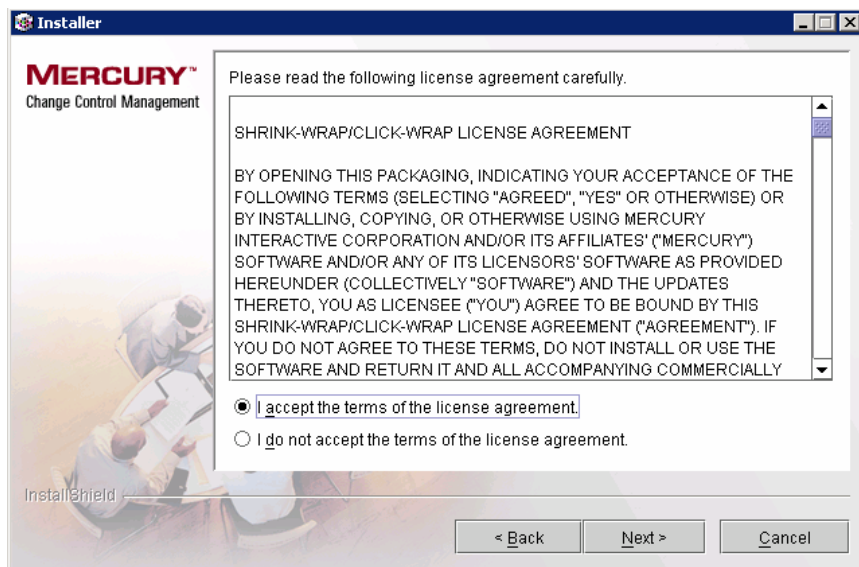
Installer

MERCURY™
Change Control Management

Please read the following license agreement carefully.

SHRINK-WRAP/CLICK-WRAP LICENSE AGREEMENT

BY OPENING THIS PACKAGING, INDICATING YOUR ACCEPTANCE OF THE FOLLOWING TERMS (SELECTING "AGREED", "YES" OR OTHERWISE) OR BY INSTALLING, COPYING, OR OTHERWISE USING MERCURY INTERACTIVE CORPORATION AND/OR ITS AFFILIATES' ("MERCURY") SOFTWARE AND/OR ANY OF ITS LICENSORS' SOFTWARE AS PROVIDED HEREUNDER (COLLECTIVELY "SOFTWARE") AND THE UPDATES THERETO, YOU AS LICENSEE ("YOU") AGREE TO BE BOUND BY THIS SHRINK-WRAP/CLICK-WRAP LICENSE AGREEMENT ("AGREEMENT"). IF YOU DO NOT AGREE TO THESE TERMS, DO NOT INSTALL OR USE THE SOFTWARE AND RETURN IT AND ALL ACCOMPANYING COMMERCIALLY

I accept the terms of the license agreement.

I do not accept the terms of the license agreement.

InstallShield

< Back
Next >
Cancel